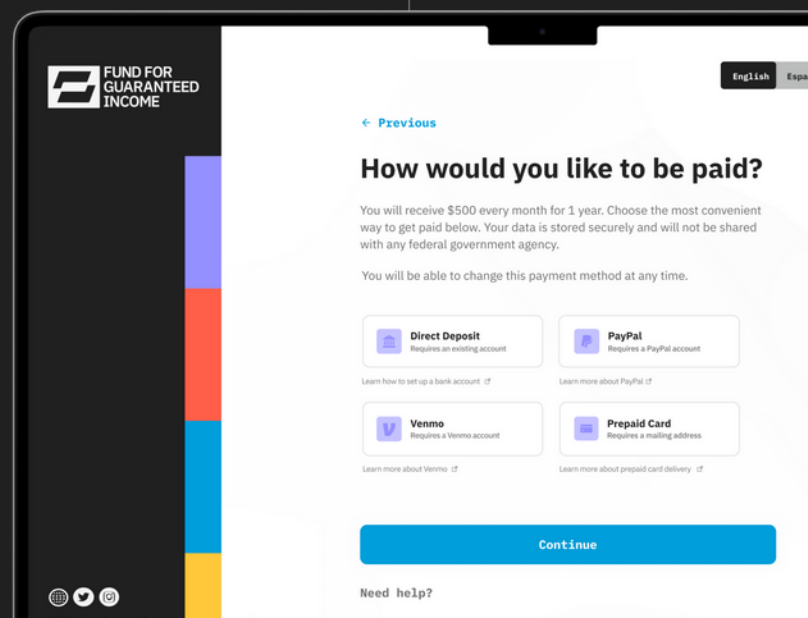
FUND FOR GUARANTEED INCOME

English Espa

← Previous

How would you like to be paid?

You will receive $500 every month for 1 year. Choose the most convenient way to get paid below. Your data is stored securely and will not be shared with any federal government agency.

You will be able to change this payment method at any time.

Direct Deposit
Requires an existing account

Learn how to set up a bank account

PayPal
Requires a PayPal account

Learn more about PayPal

Venmo
Requires a Venmo account

Learn more about Venmo

Prepaid Card
Requires a mailing address

Learn more about prepaid card delivery

Continue

Need help?